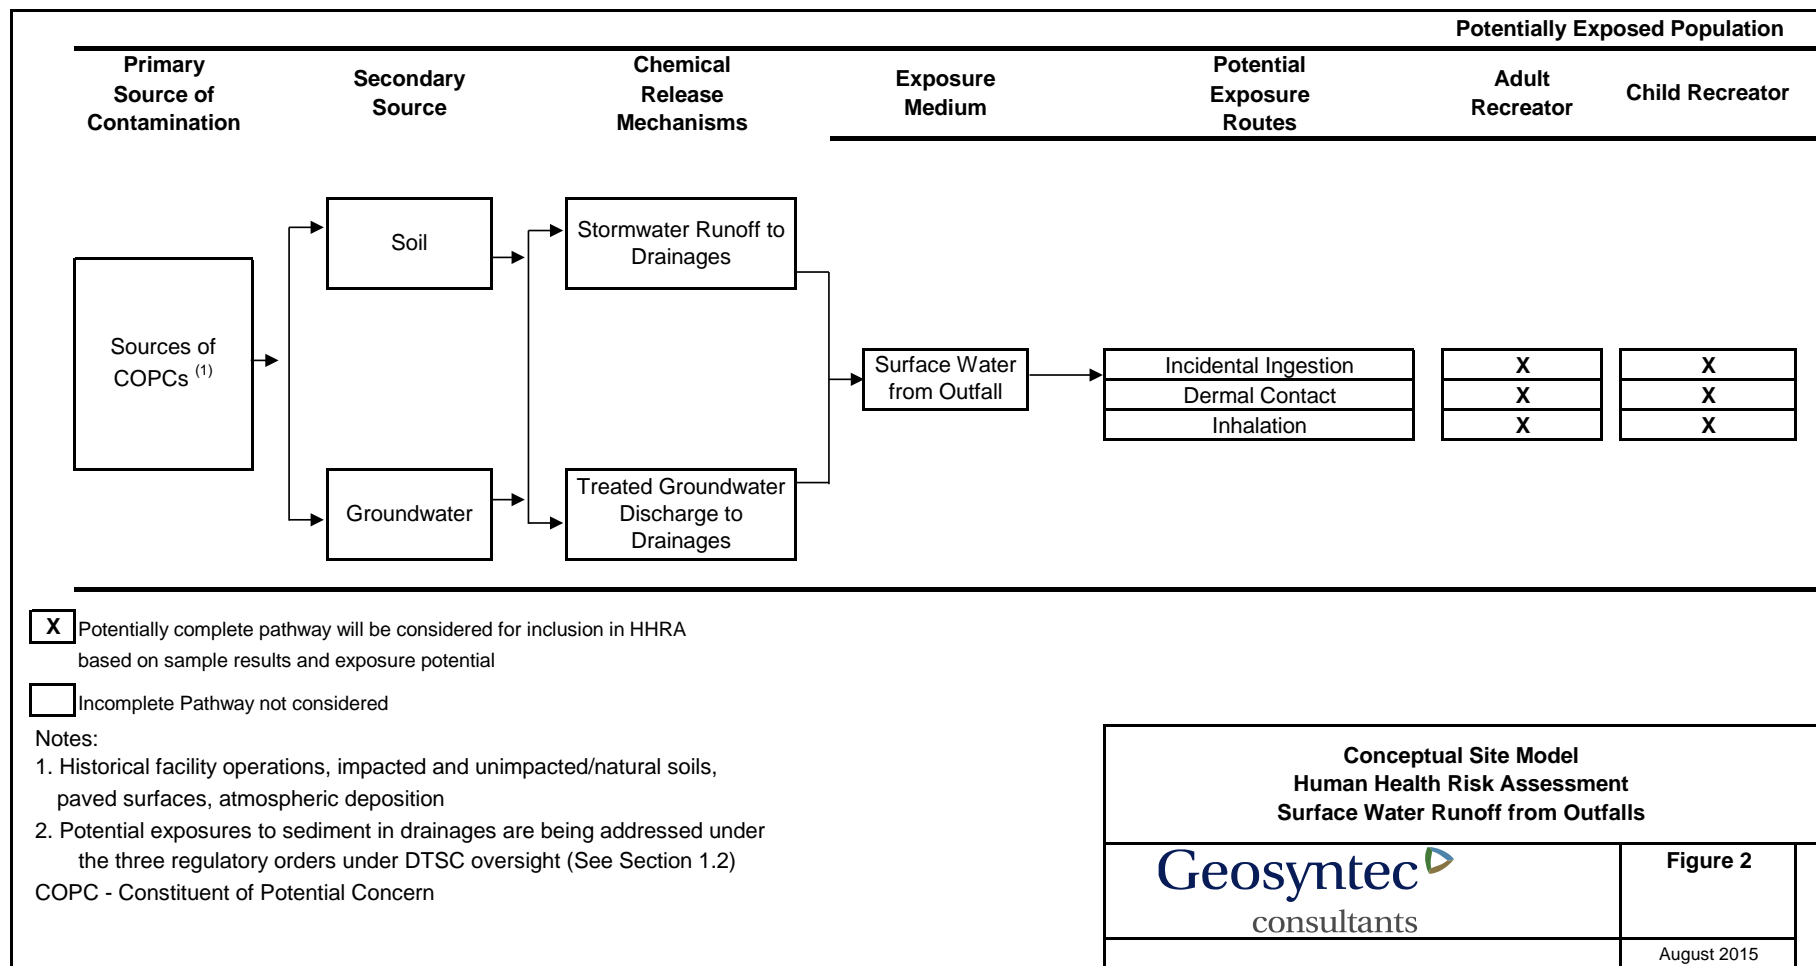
Potentially Exposed Population

Primary Source of Contamination

Secondary Source

Chemical Release Mechanisms

Exposure Medium

Potential Exposure Routes

Adult Recreator

Child Recreator

Sources of COPCs $^{(1)}$

Soil

Groundwater

Stormwater Runoff to Drainages

Treated Groundwater Discharge to Drainages

Surface Water from Outfall

| Incidental Ingestion | X | X |
|---|---|---|
| Dermal Contact | X | X |
| Inhalation | X | X |

X Potentially complete pathway will be considered for inclusion in HHRA based on sample results and exposure potential

Incomplete Pathway not considered

Notes:
1. Historical facility operations, impacted and unimpacted/natural soils, paved surfaces, atmospheric deposition
2. Potential exposures to sediment in drainages are being addressed under the three regulatory orders under DTSC oversight (See Section 1.2)
COPC - Constituent of Potential Concern

Conceptual Site Model
Human Health Risk Assessment
Surface Water Runoff from Outfalls

Geosyntec consultants

Figure 2

August 2015